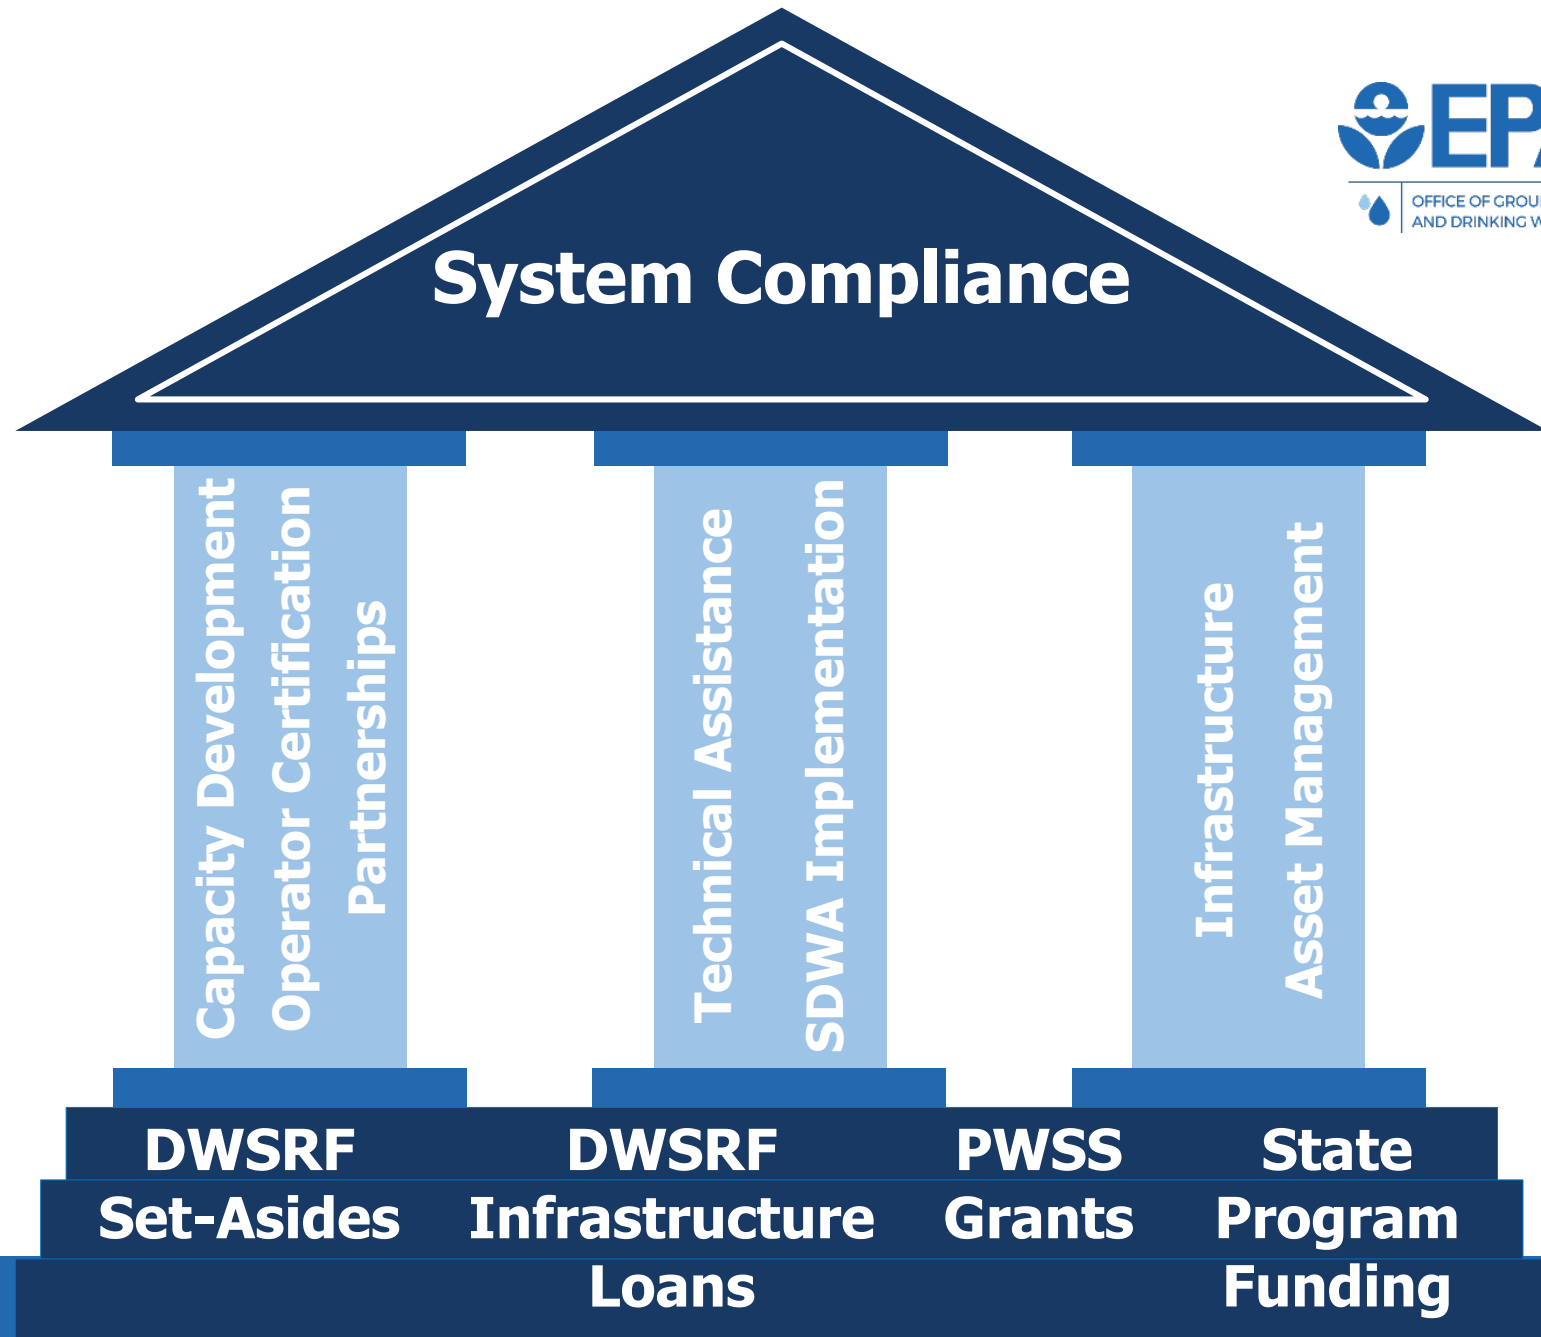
EPA
OFFICE OF GROU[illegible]
AND DRINKING W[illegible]

System Compliance

Capacity Development
Operator Certification
Partnerships

Technical Assistance
SDWA Implementation

Infrastructure
Asset Management

DWSRF
Set-Asides

DWSRF
Infrastructure
Loans

PWSS
Grants

State
Program
Funding